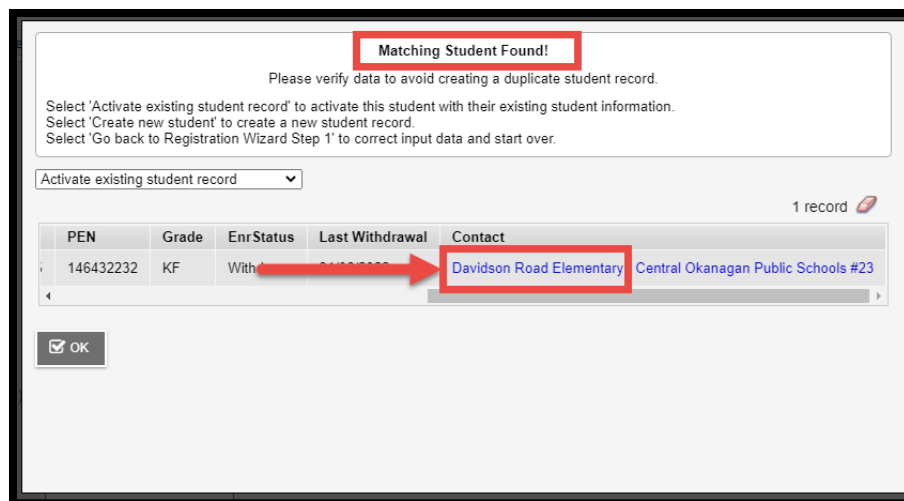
Matching Student Found!

Please verify data to avoid creating a duplicate student record.

Select 'Activate existing student record' to activate this student with their existing student information.
Select 'Create new student' to create a new student record.
Select 'Go back to Registration Wizard Step 1' to correct input data and start over.

Activate existing student record

1 record

| PEN | Grade | EnrStatus | Last Withdrawal | Contact | |
|---|---|---|---|---|---|
| 146432232 | KF | With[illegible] | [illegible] | Davidson Road Elementary | Central Okanagan Public Schools #23 |

OK